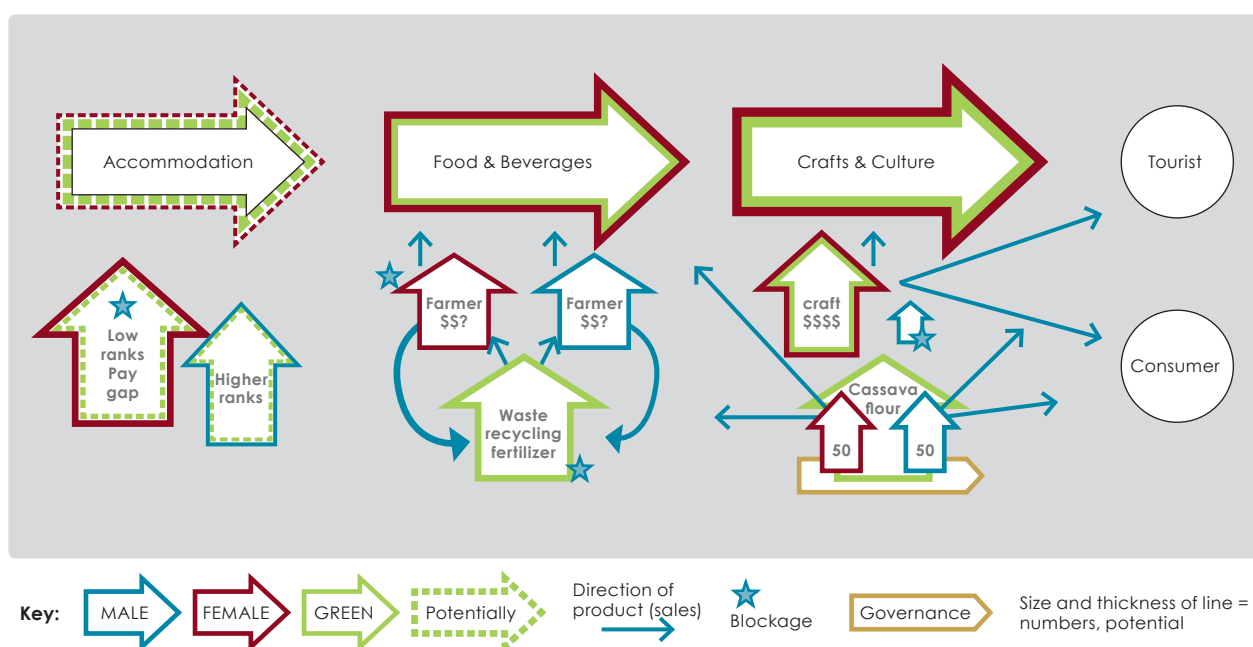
Accommodation

Food & Beverages

Crafts & Culture

Tourist

Consumer

Low ranks Pay gap

Higher ranks

Farmer $$?

Farmer $$?

Waste recycling fertilizer

craft $$$$

Cassava flour

50

50

Key: MALE FEMALE GREEN Potentially

Direction of product (sales)

Blockage

Governance

Size and thickness of line = numbers, potential